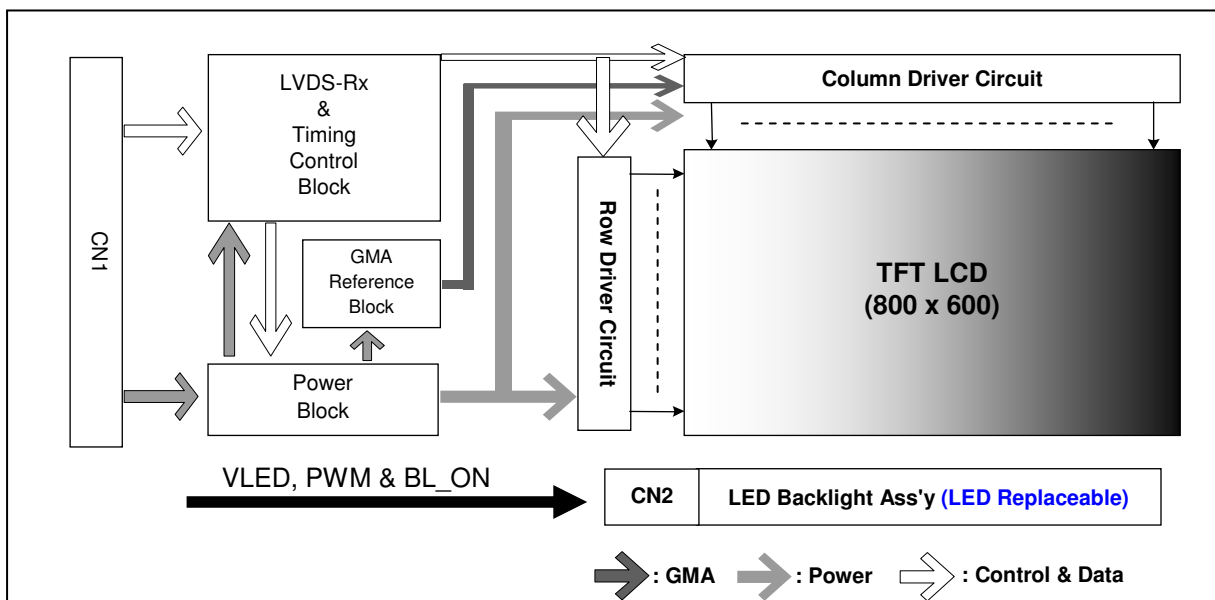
CN1

LVDS-Rx
&
Timing
Control
Block

GMA
Reference
Block

Power
Block

Column Driver Circuit

Row Driver Circuit

TFT LCD
(800 x 600)

VLED, PWM & BL_ON

CN2

LED Backlight Ass'y (LED Replaceable)

: GMA
: Power
: Control & Data